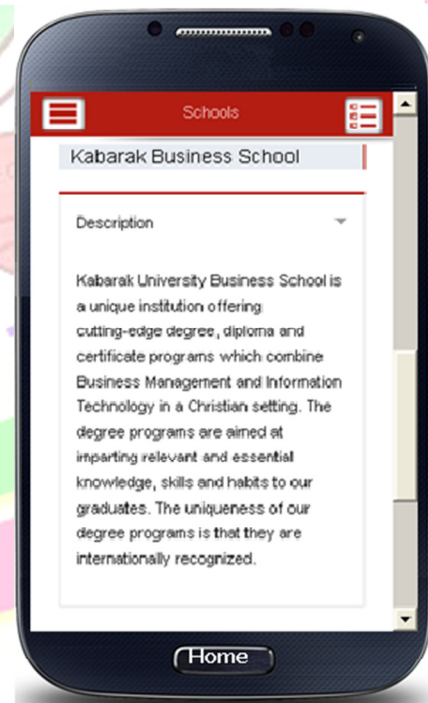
Schools

Kabarak Business School

Description

Kabarak University Business School is a unique institution offering cutting-edge degree, diploma and certificate programs which combine Business Management and Information Technology in a Christian setting. The degree programs are aimed at imparting relevant and essential knowledge, skills and habits to our graduates. The uniqueness of our degree programs is that they are internationally recognized.

Home